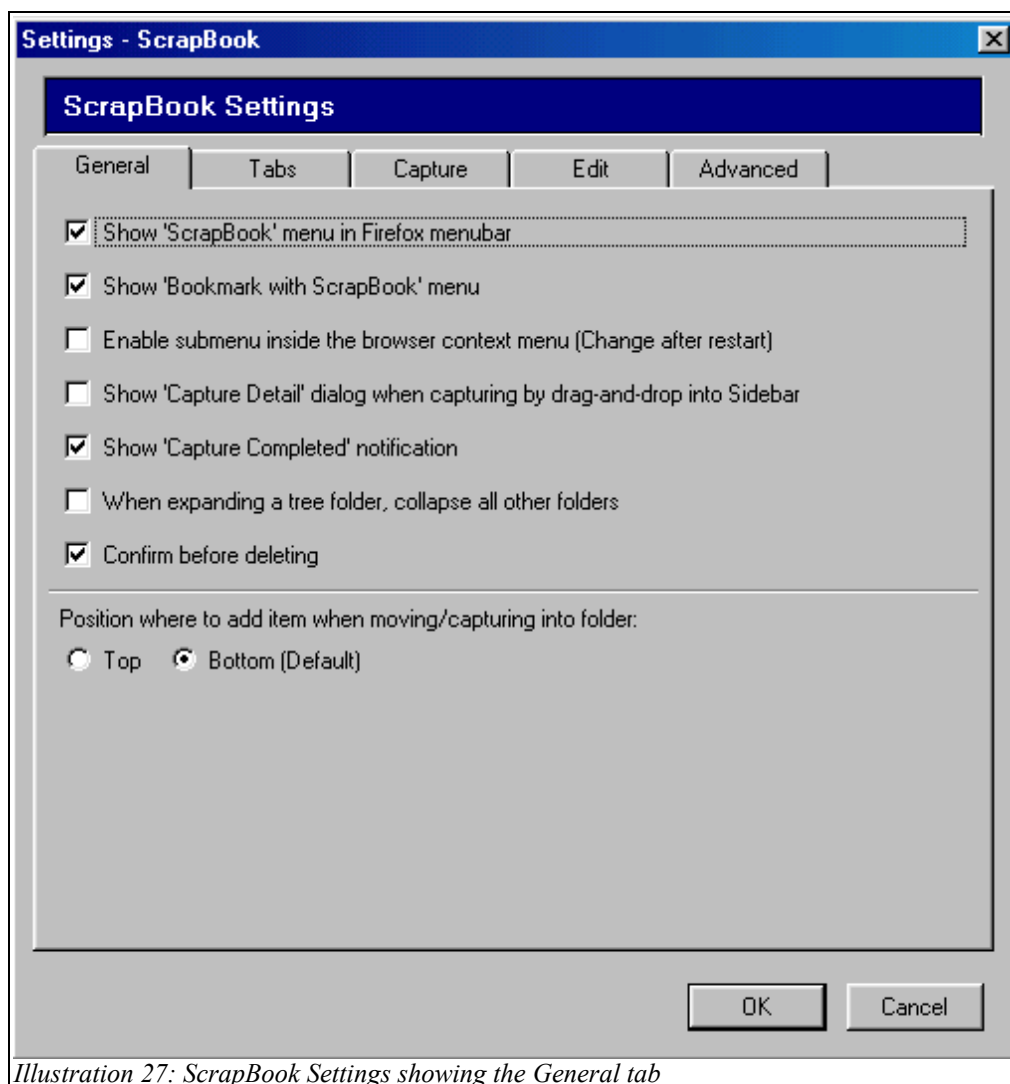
Settings - ScrapBook

ScrapBook Settings

General | Tabs | Capture | Edit | Advanced

Show 'ScrapBook' menu in Firefox menubar

Show 'Bookmark with ScrapBook' menu

Enable submenu inside the browser context menu (Change after restart)

Show 'Capture Detail' dialog when capturing by drag-and-drop into Sidebar

Show 'Capture Completed' notification

When expanding a tree folder, collapse all other folders

Confirm before deleting

Position where to add item when moving/capturing into folder:

Top Bottom (Default)

OK Cancel

Illustration 27: ScrapBook Settings showing the General tab